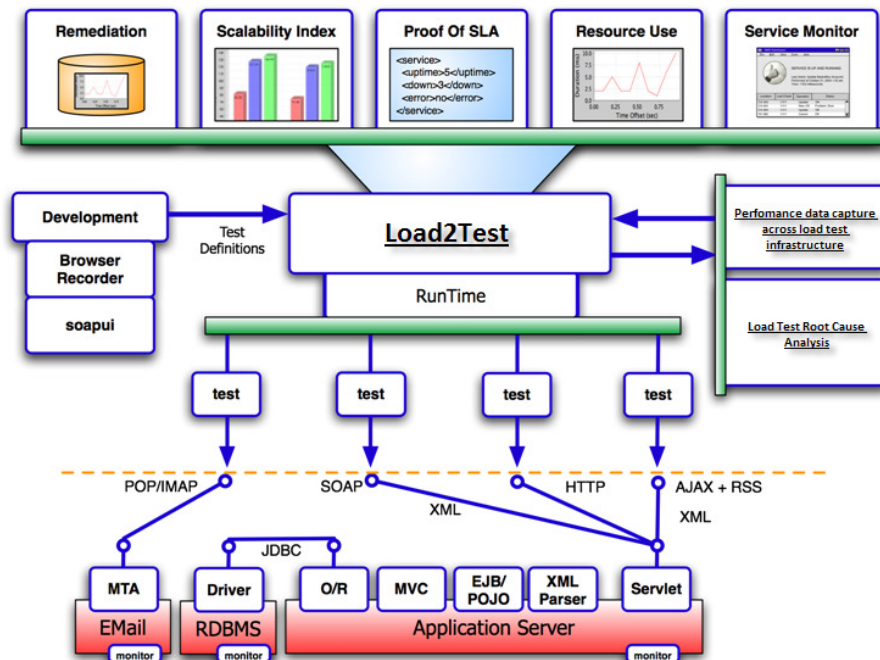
Remediation

Scalability Index

Proof Of SLA

<service>
<uptime>5</uptime>
<down>3</down>
<error>no</error>
</service>

Resource Use

Service Monitor

Development

Browser Recorder

soapui

Test Definitions

Load2Test

RunTime

Perfomance data capture across load test infrastructure

Load Test Root Cause Analysis

test

test

test

test

POP/IMAP

SOAP

HTTP

AJAX + RSS

XML

XML

JDBC

MTA

Driver

O/R

MVC

EJB/ POJO

XML Parser

Servlet

EMail

RDBMS

Application Server

monitor

monitor

monitor